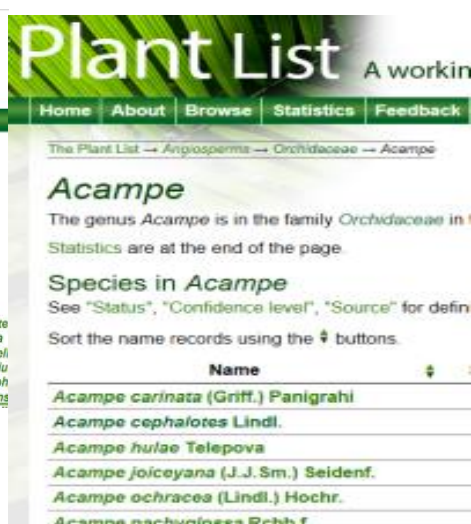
Plant List A workin

Home About Browse Statistics Feedback

The Plant List → Angiosperms → Orchidaceae → Acampe

Acampe

The genus Acampe is in the family Orchidaceae in

Statistics are at the end of the page.

Species in Acampe

See "Status", "Confidence level", "Source" for defin

Sort the name records using the ⇕ buttons.

| Name |
|---|
| Acampe carinata (Griff.) Panigrahi |
| Acampe cephalotes Lindl. |
| Acampe hulae Telepova |
| Acampe joiceyana (J.J.Sm.) Seidenf. |
| Acampe ochracea (Lindl.) Hochr. |
| Acampe pachyglossa Rchb.f. |